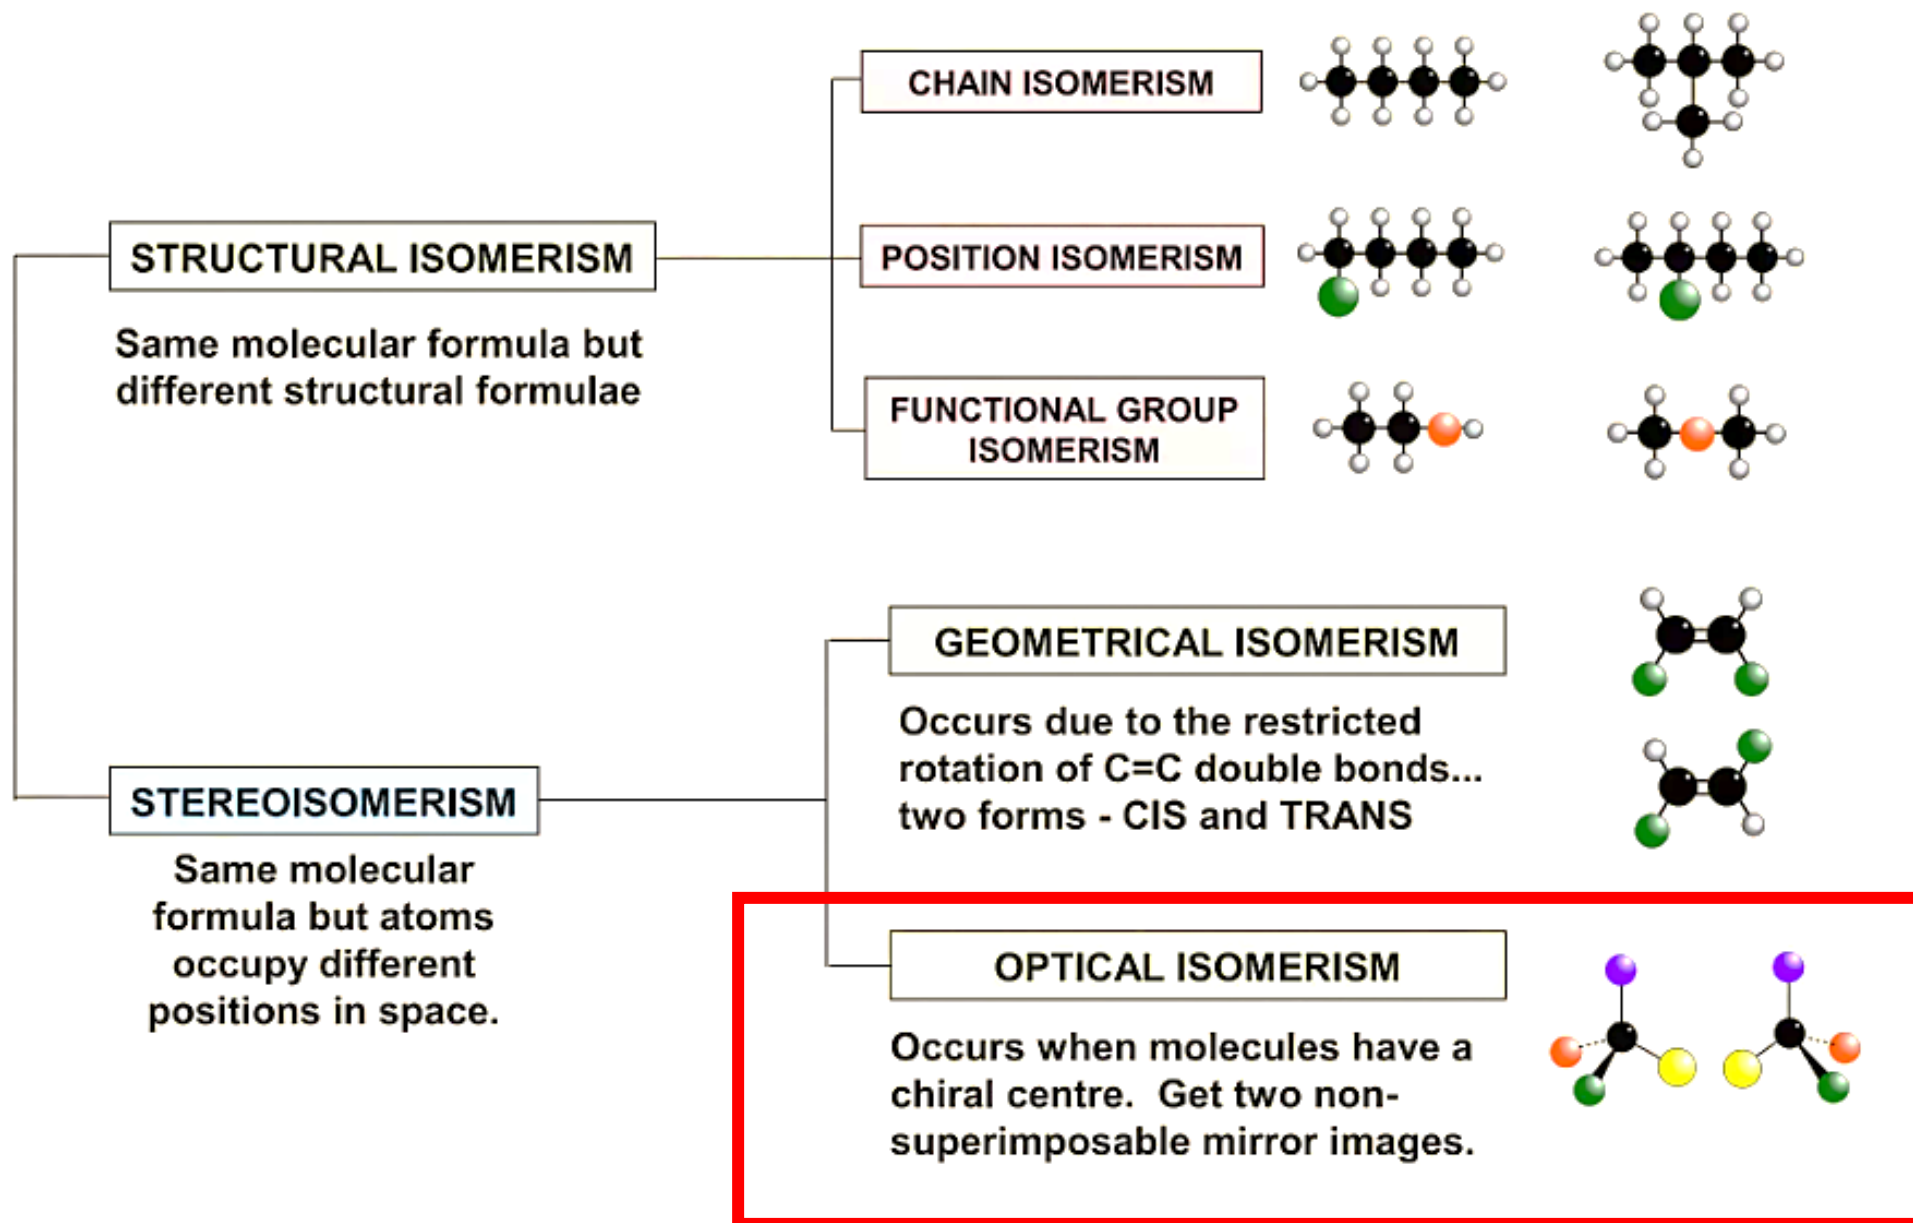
CHAIN ISOMERISM

STRUCTURAL ISOMERISM

POSITION ISOMERISM

Same molecular formula but different structural formulae

FUNCTIONAL GROUP ISOMERISM

GEOMETRICAL ISOMERISM

Occurs due to the restricted rotation of C=C double bonds... two forms - CIS and TRANS

STEREOISOMERISM

Same molecular formula but atoms occupy different positions in space.

OPTICAL ISOMERISM

Occurs when molecules have a chiral centre. Get two non-superimposable mirror images.